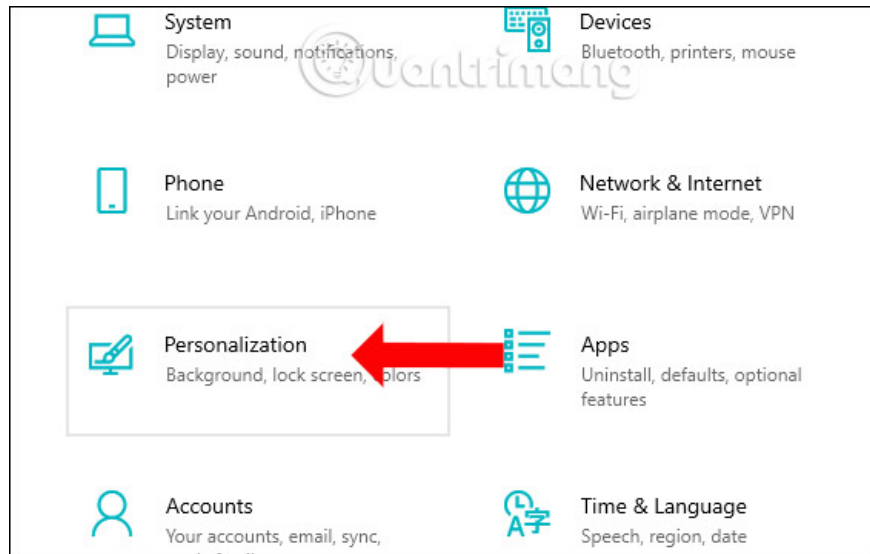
System
Display, sound, notifications, power

Devices
Bluetooth, printers, mouse

Quantrimang

Phone
Link your Android, iPhone

Network & Internet
Wi-Fi, airplane mode, VPN

Personalization
Background, lock screen, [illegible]olors

Apps
Uninstall, defaults, optional features

Accounts
Your accounts, email, sync, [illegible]

Time & Language
Speech, region, date

A字